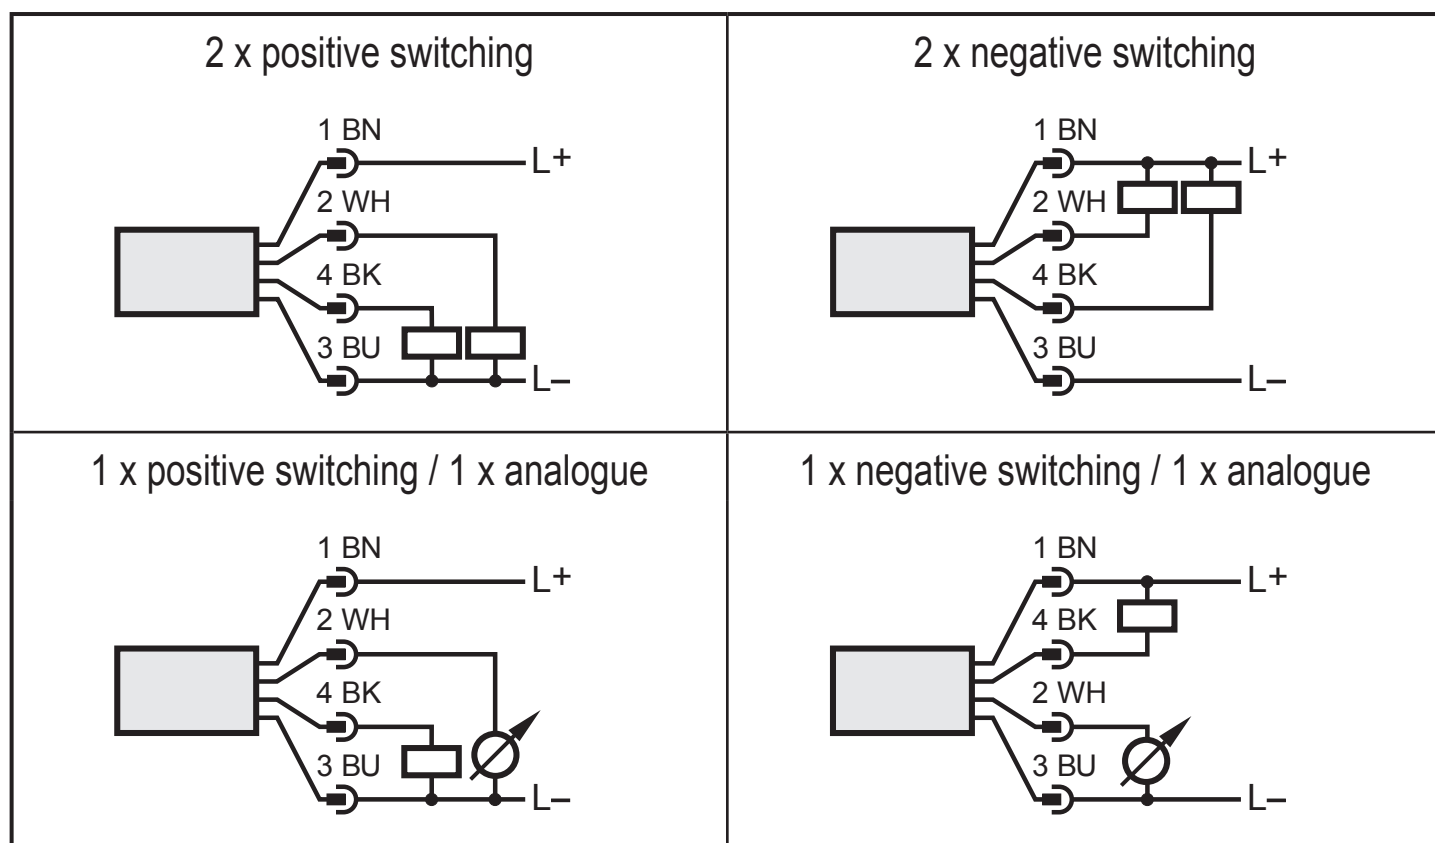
| 2 x positive switching<br>1 BN L+<br>2 WH<br>4 BK<br>3 BU L– | 2 x negative switching<br>1 BN L+<br>2 WH<br>4 BK<br>3 BU L– |
|---|---|
| 1 x positive switching / 1 x analogue<br>1 BN L+<br>2 WH<br>4 BK<br>3 BU L– | 1 x negative switching / 1 x analogue<br>1 BN L+<br>4 BK<br>2 WH<br>3 BU L– |